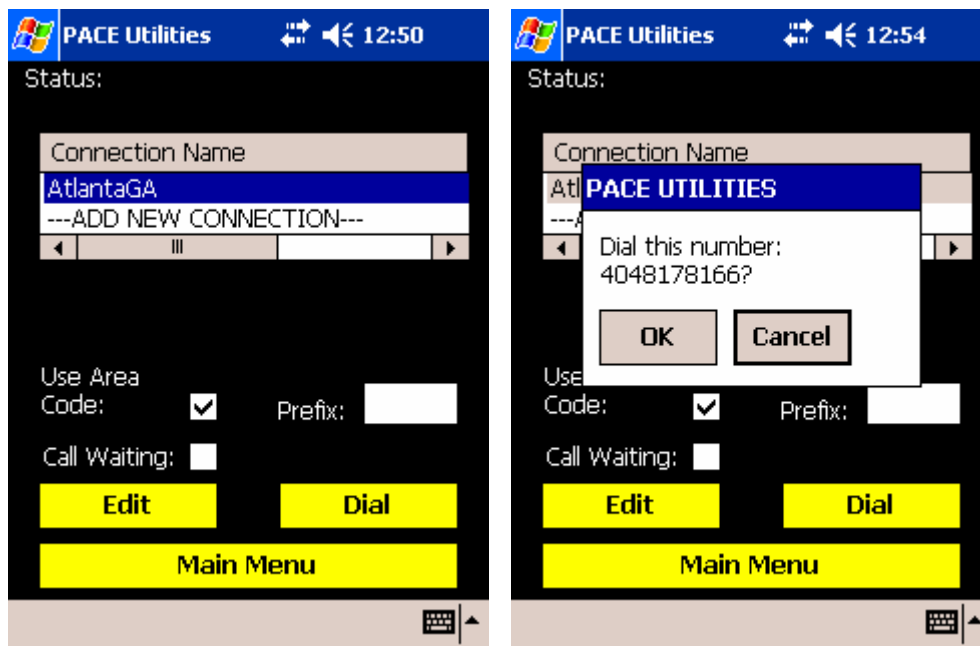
PACE Utilities 12:50

Status:

Connection Name
AtlantaGA
---ADD NEW CONNECTION---

Use Area Code:
Prefix:
Call Waiting:

Edit
Dial
Main Menu

PACE Utilities 12:54

Status:

Connection Name
Atl
---A

PACE UTILITIES
Dial this number: 4048178166?
OK
Cancel

Use
Code:
Prefix:
Call Waiting:

Edit
Dial
Main Menu